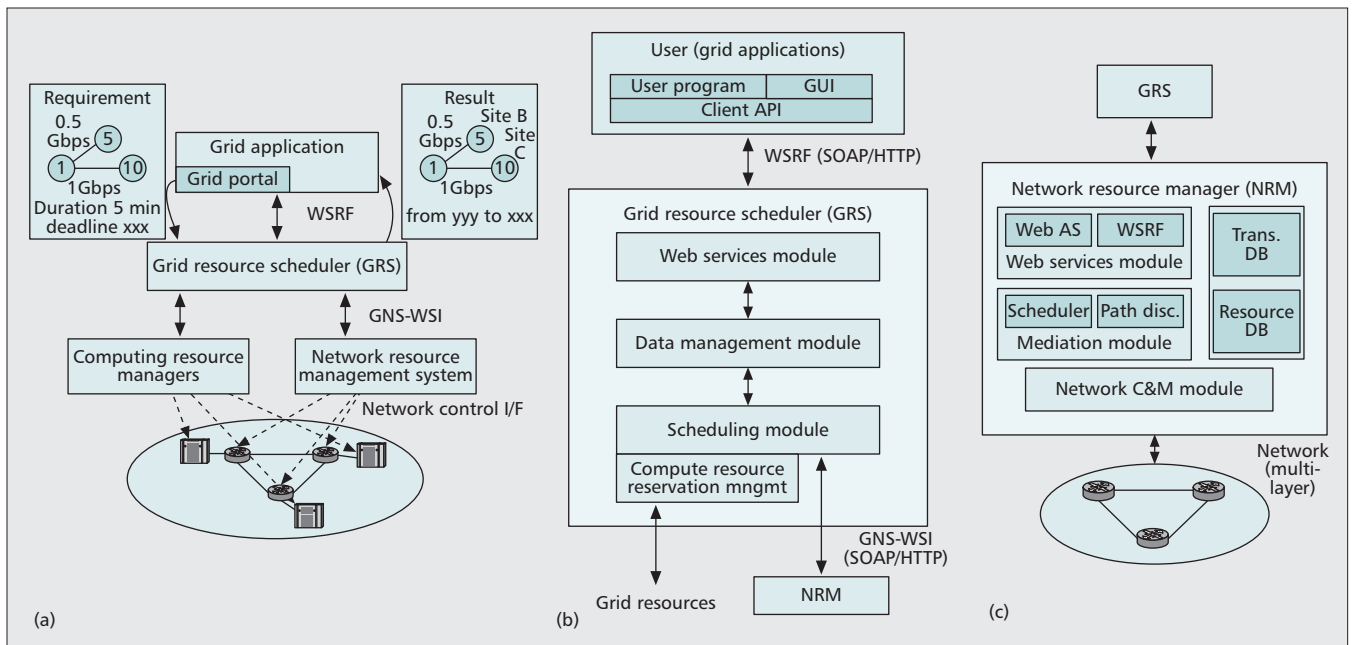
Requirement
0.5 Gbps
5
1
10
1Gbps
Duration 5 min
deadline xxx

Grid application
Grid portal

WSRF

Result
Site B
0.5 Gbps
5
Site C
1
10
1Gbps
from yyy to xxx

Grid resource scheduler (GRS)

GNS-WSI

Computing resource managers

Network resource management system

Network control I/F

(a)

User (grid applications)
User program
GUI
Client API

WSRF (SOAP/HTTP)

Grid resource scheduler (GRS)
Web services module
Data management module
Scheduling module
Compute resource reservation mngmt

GNS-WSI (SOAP/HTTP)

Grid resources

NRM

(b)

GRS

Network resource manager (NRM)
Web AS
WSRF
Web services module
Trans. DB
Scheduler
Path disc.
Mediation module
Resource DB
Network C&M module

Network (multi-layer)

(c)